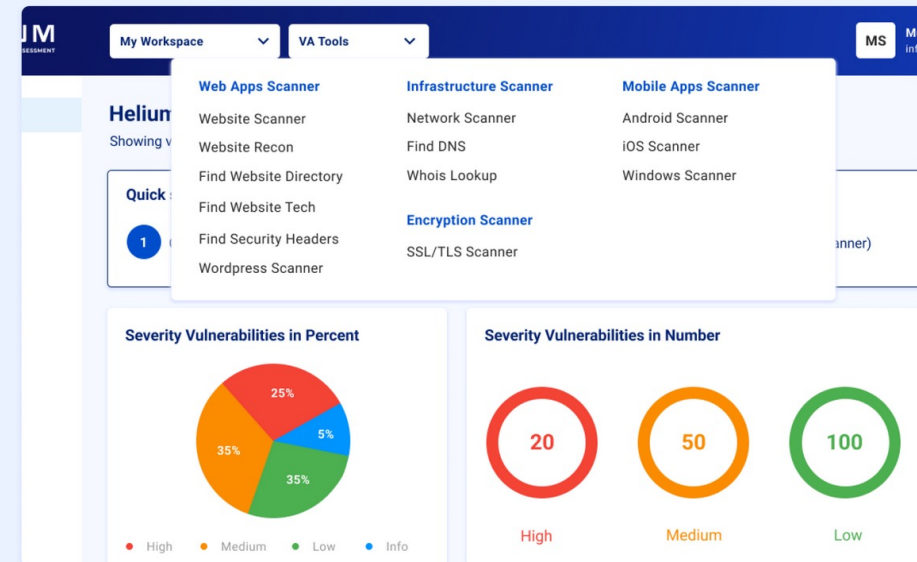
UM
SESSMENT

My Workspace

VA Tools

MS
M
inf

Web Apps Scanner
Website Scanner
Website Recon
Find Website Directory
Find Website Tech
Find Security Headers
Wordpress Scanner

Infrastructure Scanner
Network Scanner
Find DNS
Whois Lookup

Encryption Scanner
SSL/TLS Scanner

Mobile Apps Scanner
Android Scanner
iOS Scanner
Windows Scanner

Helium
Showing v

Quick s

1

anner)

Severity Vulnerabilities in Percent

25%
35%
5%
35%

High Medium Low Info

Severity Vulnerabilities in Number

20
High

50
Medium

100
Low